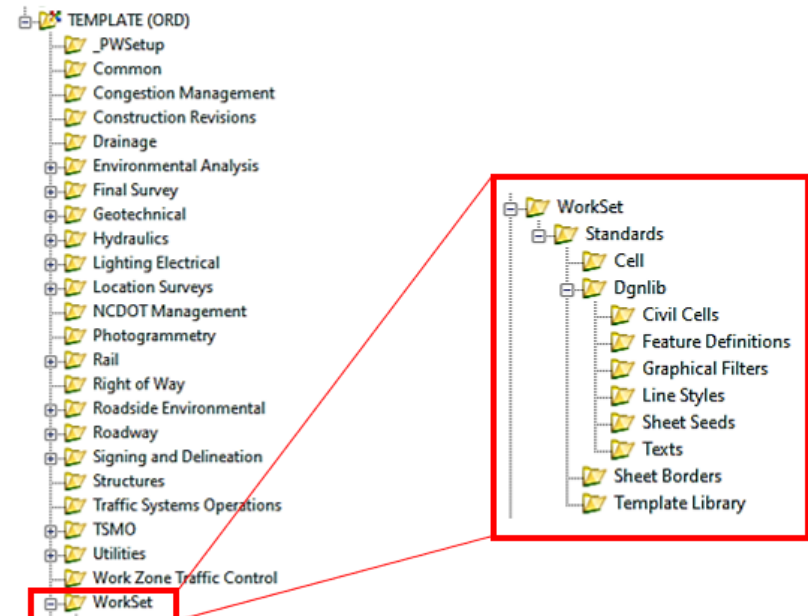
TEMPLATE (ORD)
_PWSetup
Common
Congestion Management
Construction Revisions
Drainage
Environmental Analysis
Final Survey
Geotechnical
Hydraulics
Lighting Electrical
Location Surveys
NCDOT Management
Photogrammetry
Rail
Right of Way
Roadside Environmental
Roadway
Signing and Delineation
Structures
Traffic Systems Operations
TSMO
Utilities
Work Zone Traffic Control
WorkSet

WorkSet
Standards
Cell
Dgnlib
Civil Cells
Feature Definitions
Graphical Filters
Line Styles
Sheet Seeds
Texts
Sheet Borders
Template Library